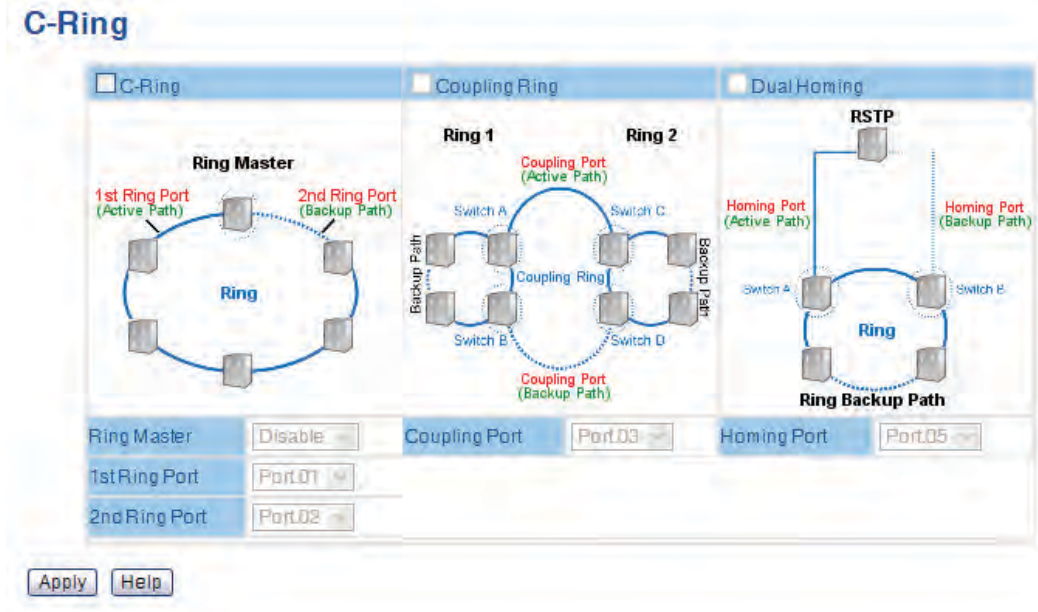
C-Ring

C-Ring

Ring Master

1st Ring Port (Active Path)

2nd Ring Port (Backup Path)

Ring

Coupling Ring

Ring 1

Ring 2

Coupling Port (Active Path)

Switch A

Switch C

Backup Path

Coupling Ring

Backup Path

Switch B

Switch D

Coupling Port (Backup Path)

Dual Homing

RSTP

Homing Port (Active Path)

Homing Port (Backup Path)

Switch A

Switch B

Ring

Ring Backup Path

| Ring Master | Disable | Coupling Port | Port.03 | Homing Port | Port.05 |
|---|---|---|---|---|---|
| 1st Ring Port | Port.01 | | | | |
| 2nd Ring Port | Port.02 | | | | |

Apply Help